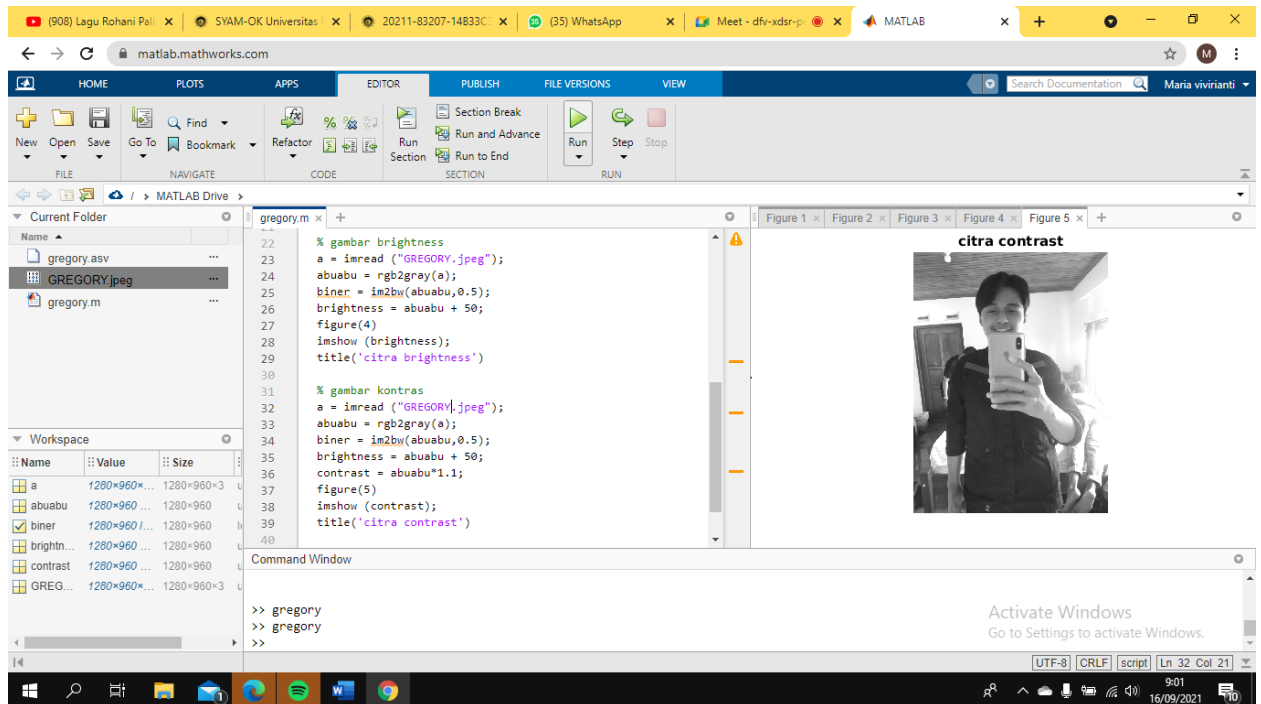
(908) Lagu Rohani Pal ×
SYAM-OK Universitas ×
20211-83207-14B33C ×
(35) WhatsApp ×
Meet - dfv-xdsr-p ×
MATLAB ×
+

matlab.mathworks.com

HOME PLOTS APPS EDITOR PUBLISH FILE VERSIONS VIEW
Search Documentation
Maria vivirianti

New Open Save
FILE
Go To Find Bookmark
NAVIGATE
Refactor
CODE
Run Section
Section Break
Run and Advance
Run to End
SECTION
Run Step Stop
RUN

/ > MATLAB Drive >

Current Folder
Name
gregory.asv
GREGORY.jpeg
gregory.m

Workspace
| Name | Value | Size |
|---|---|---|
| a | 1280×960×... | 1280×960×3 |
| abuabu | 1280×960 ... | 1280×960 |
| biner | 1280×960 l... | 1280×960 |
| brightn... | 1280×960 ... | 1280×960 |
| contrast | 1280×960 ... | 1280×960 |
| GREG... | 1280×960×... | 1280×960×3 |

gregory.m × +

22 % gambar brightness
23 a = imread ("GREGORY.jpeg");
24 abuabu = rgb2gray(a);
25 biner = im2bw(abuabu,0.5);
26 brightness = abuabu + 50;
27 figure(4)
28 imshow (brightness);
29 title('citra brightness')
30
31 % gambar kontras
32 a = imread ("GREGORY.jpeg");
33 abuabu = rgb2gray(a);
34 biner = im2bw(abuabu,0.5);
35 brightness = abuabu + 50;
36 contrast = abuabu*1.1;
37 figure(5)
38 imshow (contrast);
39 title('citra contrast')
40

Figure 1 × Figure 2 × Figure 3 × Figure 4 × Figure 5 × +
citra contrast

Command Window
>> gregory
>> gregory
>>

Activate Windows
Go to Settings to activate Windows.

UTF-8 CRLF script Ln 32 Col 21

9:01
16/09/2021